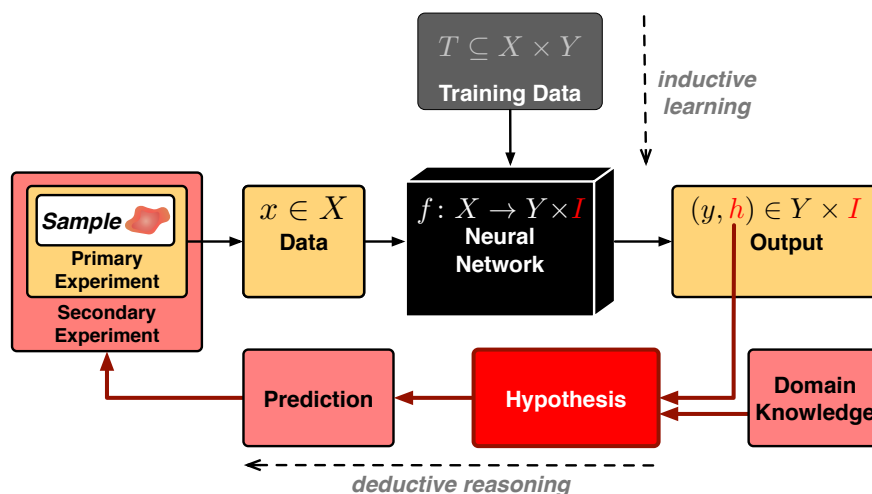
$T \subseteq X \times Y$
Training Data

inductive learning

Sample
Primary Experiment
Secondary Experiment

$x \in X$
Data

$f: X \to Y \times I$
Neural Network

$(y, h) \in Y \times I$
Output

Prediction

Hypothesis

Domain Knowledge

deductive reasoning